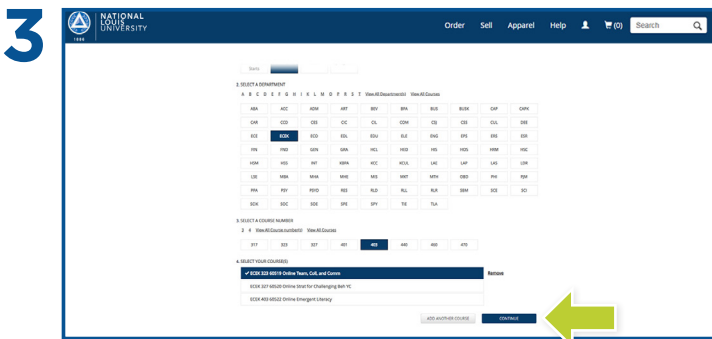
3

NATIONAL LOUIS UNIVERSITY
1886

Order Sell Apparel Help (0) Search

Starts

2. SELECT A DEPARTMENT

A B C D E F G H I L M O P R S T View All Department(s) View All Courses

| ABA | ACC | ADM | ART | BEV | BPA | BUS | BUSX | CAP | CAPX |
|---|---|---|---|---|---|---|---|---|---|
| CAR | CED | CES | CIC | CIL | COM | CSJ | CSS | CUL | DEE |
| ECE | ECEX | ECO | EDL | EDU | ELE | ENG | EPS | ERS | ESR |
| FIN | FND | GEN | GRA | HCL | HOD | HIS | HOS | HRM | HSC |
| HSM | HSS | INT | KBPA | KCC | KCUL | LAC | LAP | LAS | LDR |
| LSE | MBA | MHA | MHE | MIS | MKT | MTH | OBD | PHI | PJM |
| PPA | PSY | PSYD | RES | RLD | RLL | RLR | SBM | SCE | SCI |
| SOC | SDC | SDE | SPE | SPY | TIE | TLA | | | |

3. SELECT A COURSE NUMBER

3 4 View All Course number(s) View All Courses

| 317 | 323 | 327 | 401 | 403 | 440 | 450 | 470 |
|---|---|---|---|---|---|---|---|

4. SELECT YOUR COURSE(S)

✔ ECEX 323 60019 Online Team, Coll, and Comm Remove

ECEX 327 60020 Online Strat for Challenging Beh YC

ECEX 403 60022 Online Emergent Literacy

ADD ANOTHER COURSE CONTINUE